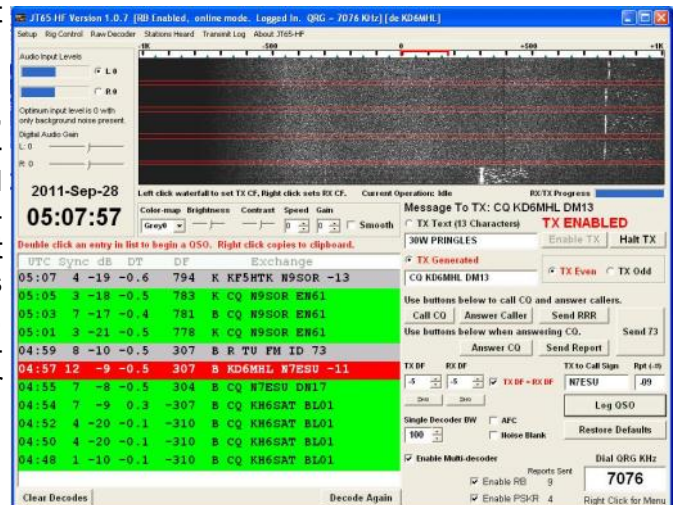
JT65-HF Version 1.0.7 [RB Enabled, online mode. Logged In. QRG = 7076 KHz] [de KD6MHL]

Setup Rig Control Raw Decoder Stations Heard Transmit Log About JT65-HF

Audio Input Levels

L 0

R 0

Optimum input level is 0 with only background noise present.

Digital Audio Gain

L: 0

R: 0

-1K -500 0 +500 +1K

2011-Sep-28

05:07:57

Left click waterfall to set TX CF, Right click sets RX CF. Current Operation: Idle RX/TX Progress

Color-map Brightness Contrast Speed Gain

Grey0 0 0 Smooth

Double click an entry in list to begin a QSO. Right click copies to clipboard.

| UTC | Sync | dB | DT | DF | | Exchange |
|---|---|---|---|---|---|---|
| 05:07 | 4 | -19 | -0.6 | 794 | K | KF5HTK N9SOR -13 |
| 05:05 | 3 | -18 | -0.5 | 783 | K | CQ N9SOR EN61 |
| 05:03 | 7 | -17 | -0.4 | 781 | B | CQ N9SOR EN61 |
| 05:01 | 3 | -21 | -0.5 | 778 | K | CQ N9SOR EN61 |
| 04:59 | 8 | -10 | -0.5 | 307 | B | R TU FM ID 73 |
| 04:57 | 12 | -9 | -0.5 | 307 | B | KD6MHL N7ESU -11 |
| 04:55 | 7 | -8 | -0.5 | 304 | B | CQ N7ESU DN17 |
| 04:54 | 7 | -9 | 0.3 | -307 | B | CQ KH6SAT BL01 |
| 04:52 | 4 | -20 | -0.1 | -310 | B | CQ KH6SAT BL01 |
| 04:50 | 4 | -20 | -0.1 | -310 | B | CQ KH6SAT BL01 |
| 04:48 | 1 | -10 | -0.1 | -310 | B | CQ KH6SAT BL01 |

Clear Decodes Decode Again

Message To TX: CQ KD6MHL DM13

TX Text (13 Characters) TX ENABLED

30W PRINGLES Enable TX Halt TX

TX Generated

CQ KD6MHL DM13 TX Even TX Odd

Use buttons below to call CQ and answer callers.

Call CQ Answer Caller Send RRR

Use buttons below when answering CQ. Send 73

Answer CQ Send Report

TX DF RX DF TX to Call Sign Rpt (-#)

-5 -5 TX DF = RX DF N7ESU -09

Zero Zero Log QSO

Single Decoder BW AFC

100 Noise Blank Restore Defaults

Enable Multi-decoder Dial QRG KHz

Reports Sent

Enable RB 9 7076

Enable PSKR 4 Right Click for Menu